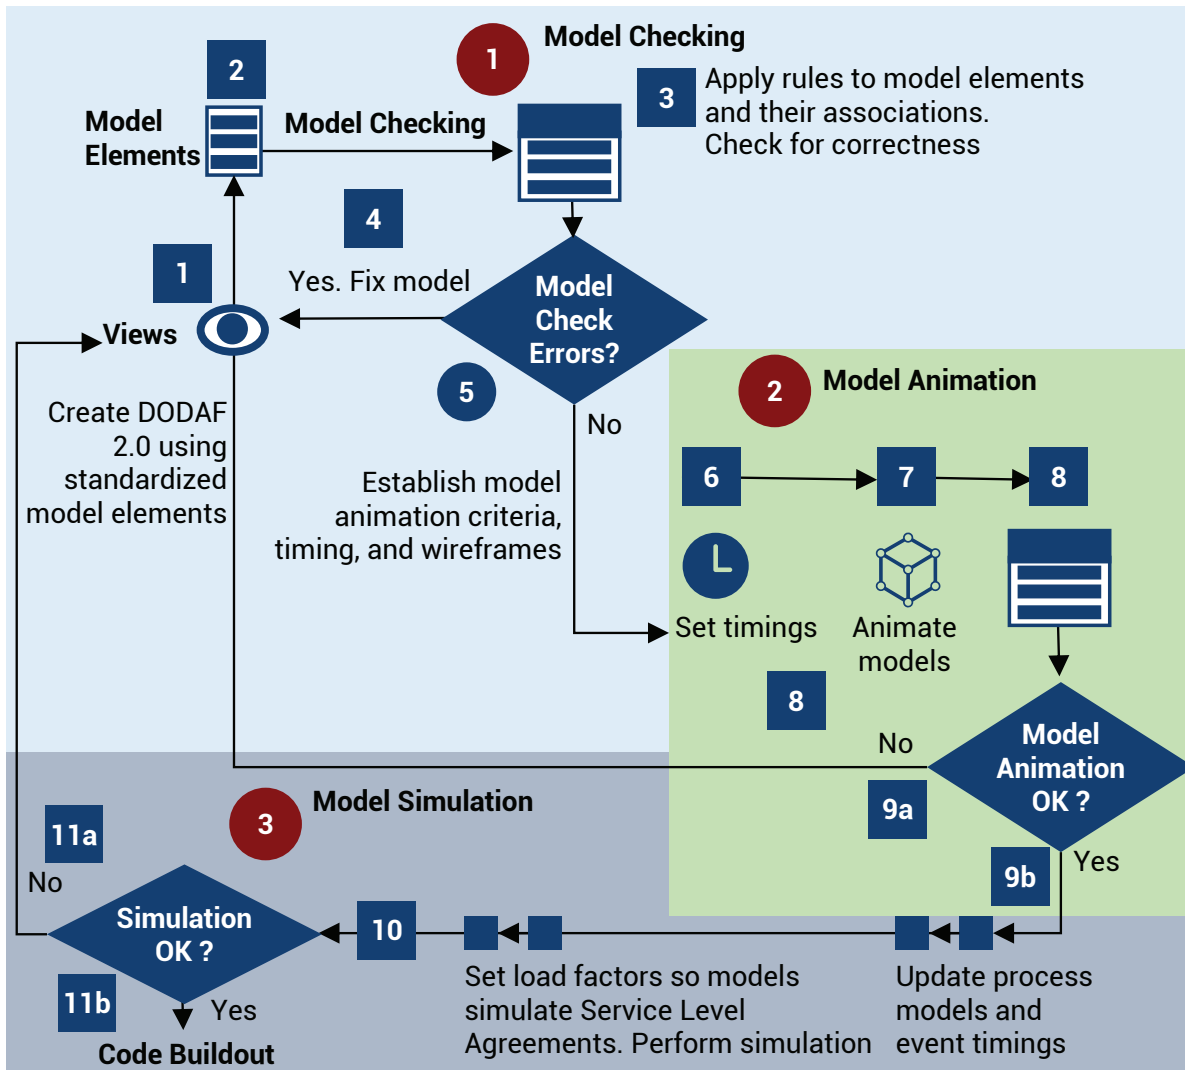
1 Model Checking

2

Model Elements

Model Checking

3 Apply rules to model elements and their associations. Check for correctness

4

1

Yes. Fix model

Model Check Errors?

Views

5

No

2 Model Animation

Create DODAF 2.0 using standardized model elements

Establish model animation criteria, timing, and wireframes

6

7

8

Set timings

Animate models

8

No

Model Animation OK ?

3 Model Simulation

9a

11a

No

9b

Yes

Simulation OK ?

10

11b

Yes

Code Buildout

Set load factors so models simulate Service Level Agreements. Perform simulation

Update process models and event timings